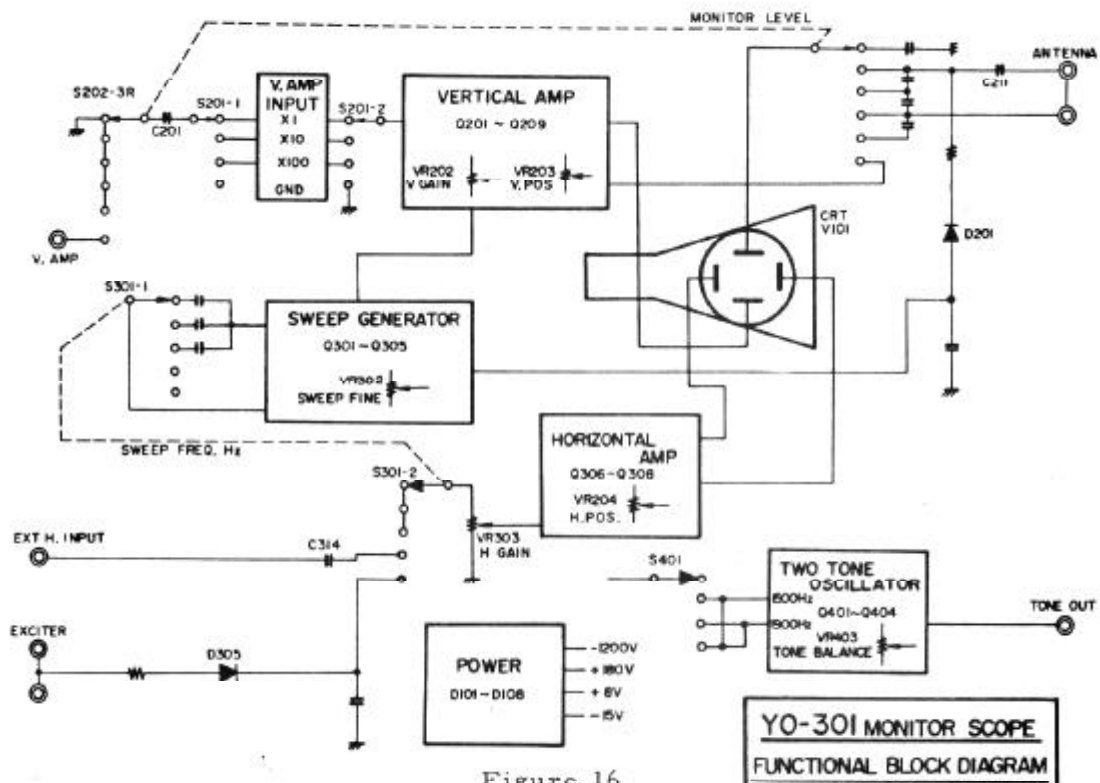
MONITOR LEVEL

ANTENNA

C211

S202-3R

C201

S201-1

V. AMP INPUT

X1

X10

X100

GND

S201-2

VERTICAL AMP

Q201 ~ Q209

VR202 V GAIN

VR203 V. POS

CRT V101

D201

V. AMP

S301-1

SWEEP GENERATOR

Q301 ~ Q305

VR302 SWEEP FINE

HORIZONTAL AMP

Q306~Q308

VR204 H.POS.

SWEEP FREQ. Hz

S301-2

EXT H. INPUT

C314

VR303 H GAIN

S401

TWO TONE OSCILLATOR

1500Hz

1900Hz

Q401~Q404

VR403 TONE BALANCE

TONE OUT

EXCITER

D305

POWER

D101~D108

-1200V

+180V

+6V

-15V

YO-301 MONITOR SCOPE

FUNCTIONAL BLOCK DIAGRAM

Figure 16